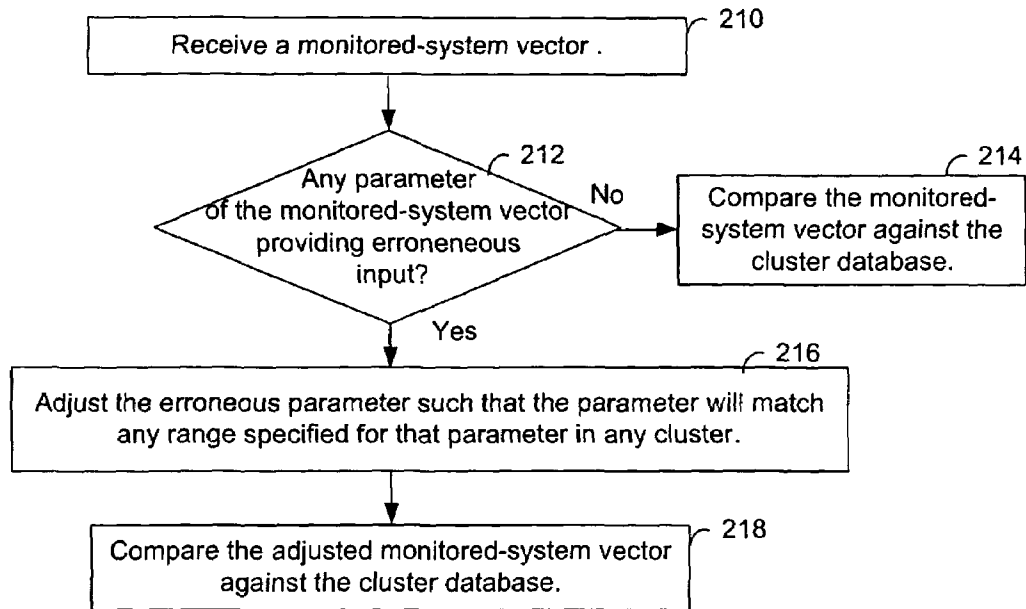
210

Receive a monitored-system vector .

212

Any parameter of the monitored-system vector providing erroneous input?

No

214

Compare the monitored-system vector against the cluster database.

Yes

216

Adjust the erroneous parameter such that the parameter will match any range specified for that parameter in any cluster.

218

Compare the adjusted monitored-system vector against the cluster database.